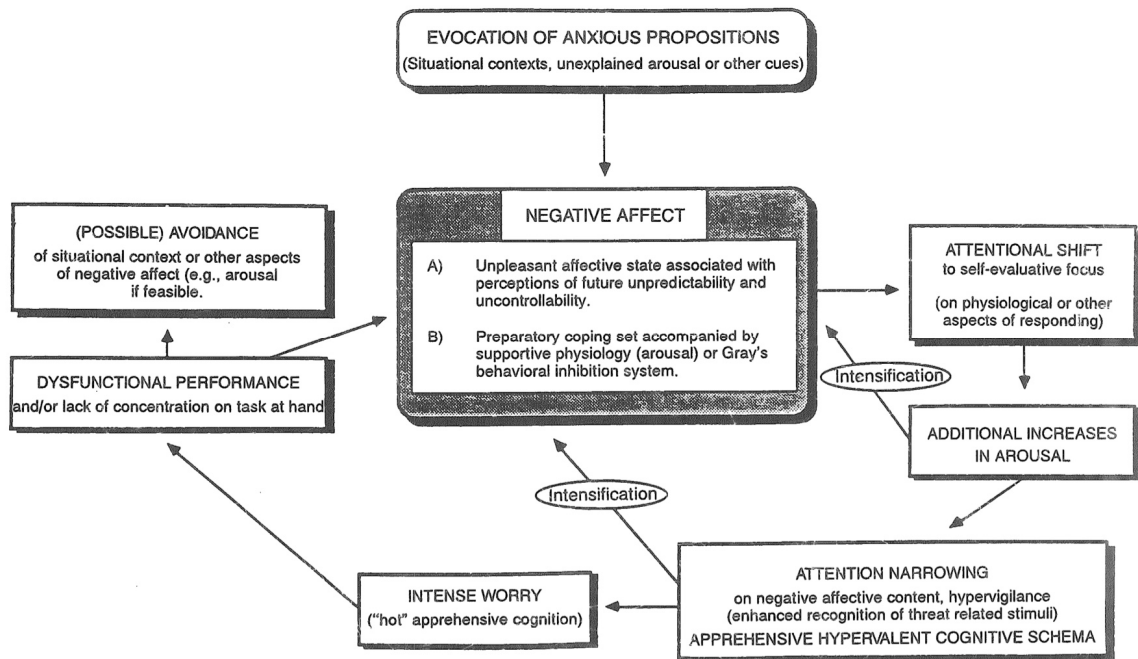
EVOCATION OF ANXIOUS PROPOSITIONS
(Situational contexts, unexplained arousal or other cues)

(POSSIBLE) AVOIDANCE
of situational context or other aspects of negative affect (e.g., arousal if feasible.

NEGATIVE AFFECT

A) Unpleasant affective state associated with perceptions of future unpredictability and uncontrollability.

B) Preparatory coping set accompanied by supportive physiology (arousal) or Gray's behavioral inhibition system.

ATTENTIONAL SHIFT
to self-evaluative focus

(on physiological or other aspects of responding)

DYSFUNCTIONAL PERFORMANCE
and/or lack of concentration on task at hand

Intensification

ADDITIONAL INCREASES IN AROUSAL

Intensification

INTENSE WORRY
("hot" apprehensive cognition)

ATTENTION NARROWING
on negative affective content, hypervigilance
(enhanced recognition of threat related stimuli)
APPREHENSIVE HYPERVALENT COGNITIVE SCHEMA